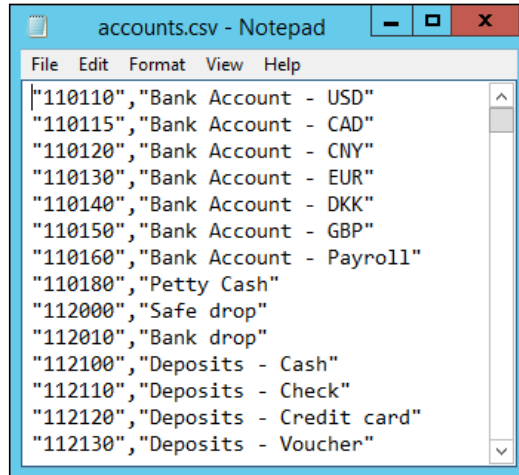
accounts.csv - Notepad

File Edit Format View Help

"110110","Bank Account - USD"
"110115","Bank Account - CAD"
"110120","Bank Account - CNY"
"110130","Bank Account - EUR"
"110140","Bank Account - DKK"
"110150","Bank Account - GBP"
"110160","Bank Account - Payroll"
"110180","Petty Cash"
"112000","Safe drop"
"112010","Bank drop"
"112100","Deposits - Cash"
"112110","Deposits - Check"
"112120","Deposits - Credit card"
"112130","Deposits - Voucher"